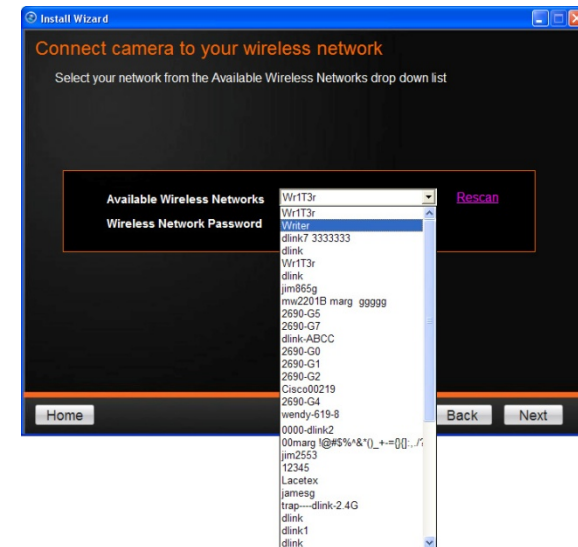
Install Wizard

Connect camera to your wireless network

Select your network from the Available Wireless Networks drop down list

Available Wireless Networks
Wireless Network Password

Wr1T3r
Wr1T3r
Writer
dlink7 3333333
dlink
Wr1T3r
dlink
jim865g
mw2201B marg ggggg
2690-G5
2690-G7
dlink-ABCC
2690-G0
2690-G1
2690-G2
Cisco00219
2690-G4
wendy-619-8
0000-dlink2
00marg !@#$%^&*()_+-={}[]:,./?
jim2553
12345
Lacetex
jamesg
trap----dlink-2.4G
dlink
dlink1
dlink

Rescan

Home
Back
Next